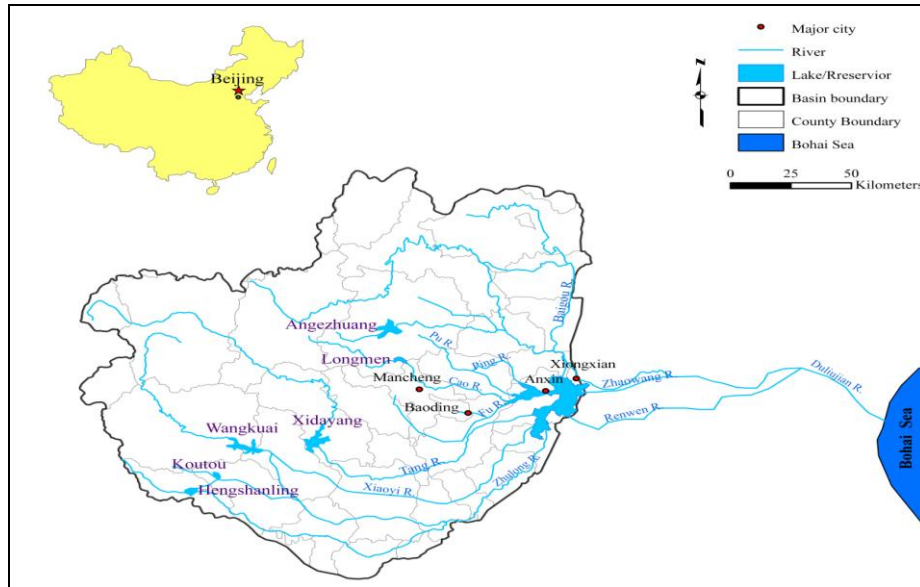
Beijing

Major city
River
Lake/Rreservior
Basin boundary
County Boundary
Bohai Sea

N

0 25 50 Kilometers

Angezhuang
Longmen
Mancheng
Baoding
Wangkuai
Xidayang
Koutou
Hengshanling
Xiongxian
Anxin
Baigou R.
Pu R.
Ping R.
Cao R.
Fu R.
Tang R.
Xiaoyi R.
Zhulong R.
Zhaowang R.
Renwen R.
Duliujian R.
Bohai Sea